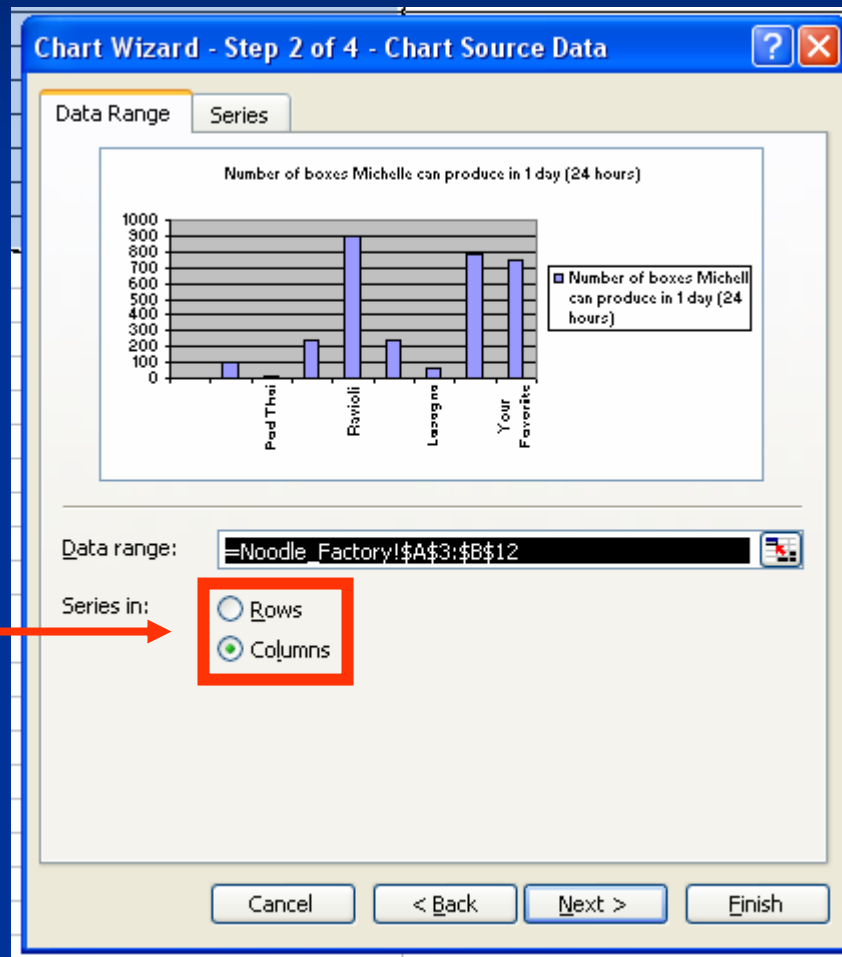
Chart Wizard - Step 2 of 4 - Chart Source Data

Data Range

Series

Number of boxes Michelle can produce in 1 day (24 hours)

1000
900
800
700
600
500
400
300
200
100
0

Pad Thai
Ravioli
Lasagna
Your Favorite

Number of boxes Michell can produce in 1 day (24 hours)

Data range:

=Noodle_Factory!$A$3:$B$12

Series in:

Rows

Columns

Cancel

< Back

Next >

Finish